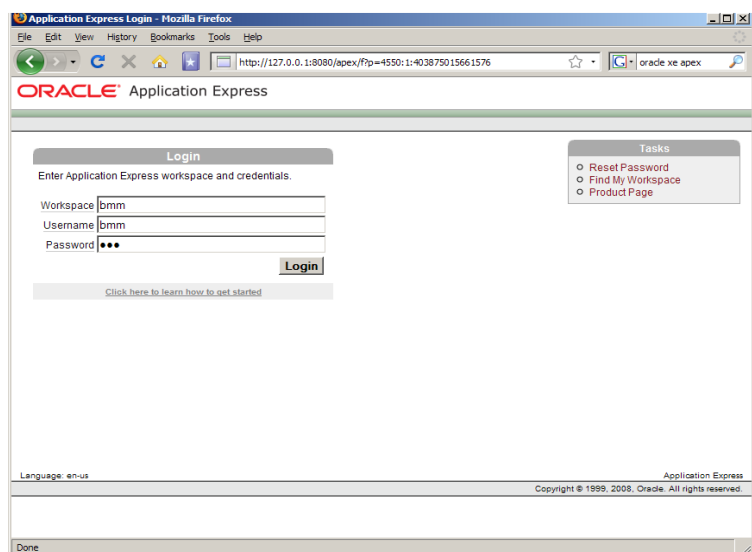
Application Express Login - Mozilla Firefox

File Edit View History Bookmarks Tools Help

http://127.0.0.1:8080/apex/f?p=4550:1:403875015661576

oracle xe apex

ORACLE Application Express

Login

Enter Application Express workspace and credentials.

Workspace bmm

Username bmm

Password •••

Login

Click here to learn how to get started

Tasks

Reset Password

Find My Workspace

Product Page

Language: en-us

Application Express

Copyright © 1999, 2008, Oracle. All rights reserved.

Done